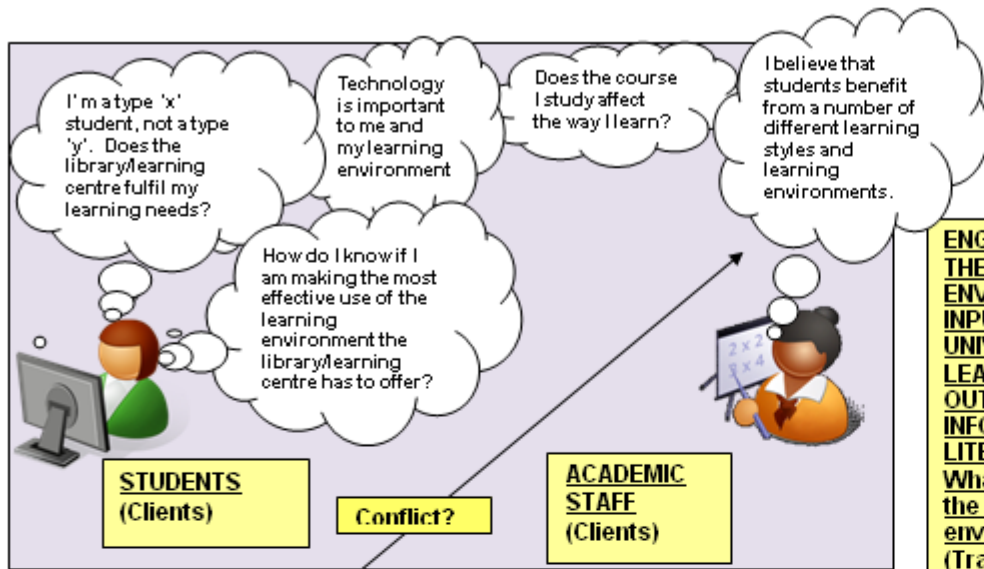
I'm a type 'x' student, not a type 'y'. Does the library/learning centre fulfil my learning needs?

Technology is important to me and my learning environment

Does the course I study affect the way I learn?

I believe that students benefit from a number of different learning styles and learning environments.

How do I know if I am making the most effective use of the learning environment the library/learning centre has to offer?

$2 \times 2$
$3 \times 4$

ENG
THE
ENV
INPU
UNIV
LEA
OUT
INFO
LITE
Wha
the
env
(Tra

STUDENTS
(Clients)

Conflict?

ACADEMIC STAFF
(Clients)